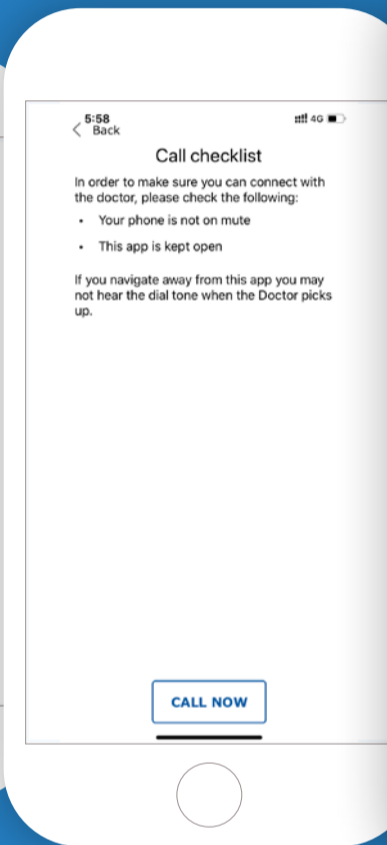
5:58
4G
Back

Call checklist

In order to make sure you can connect with the doctor, please check the following:

• Your phone is not on mute

• This app is kept open

If you navigate away from this app you may not hear the dial tone when the Doctor picks up.

CALL NOW